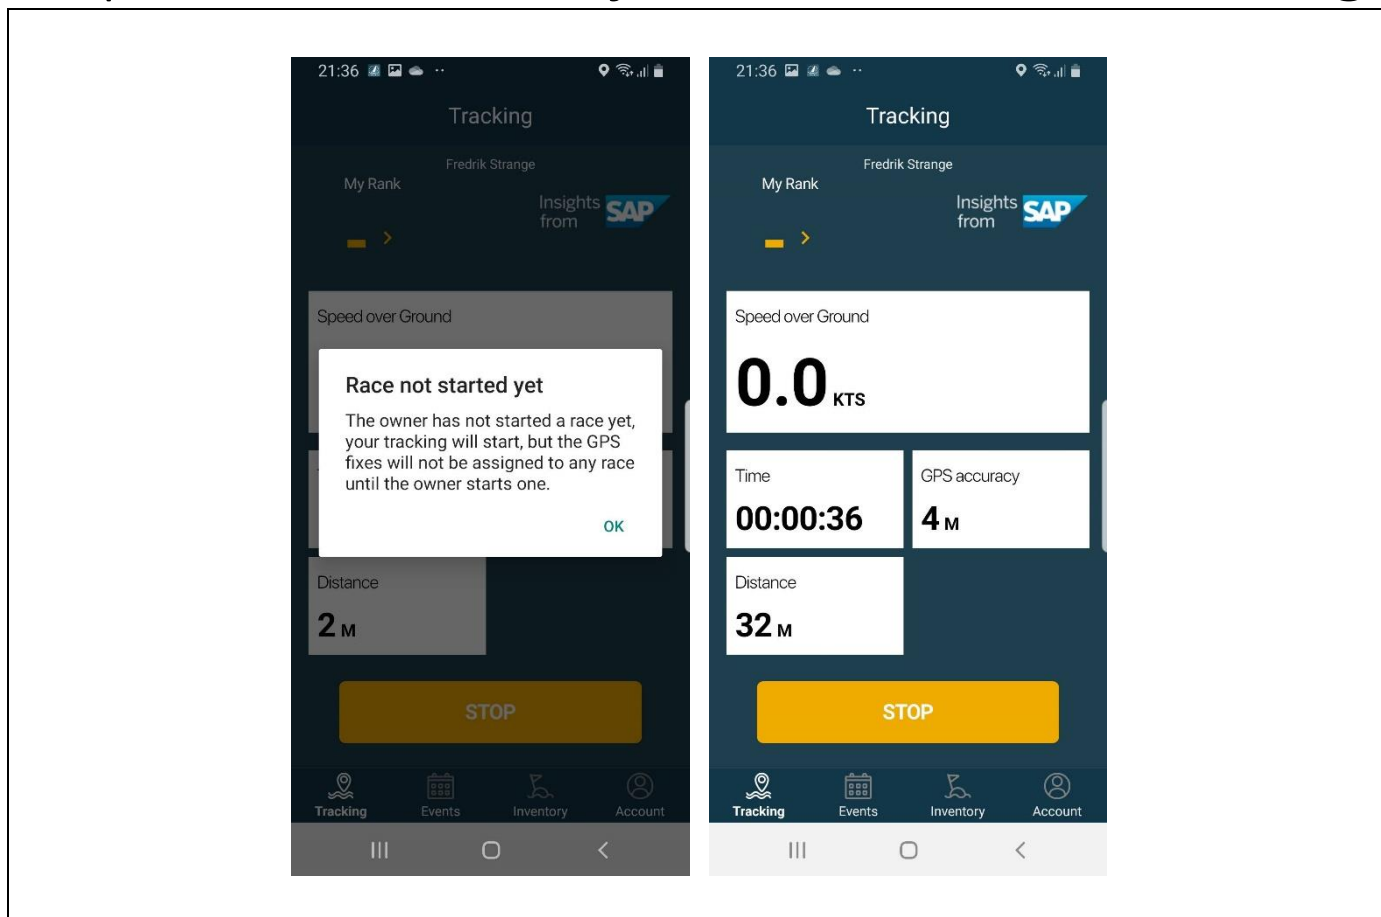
21:36

Tracking

Fredrik Strange

My Rank

Insights from SAP

— >

Speed over Ground

Race not started yet

The owner has not started a race yet, your tracking will start, but the GPS fixes will not be assigned to any race until the owner starts one.

OK

Distance

2 M

STOP

Tracking Events Inventory Account

21:36

Tracking

Fredrik Strange

My Rank

Insights from SAP

— >

Speed over Ground

0.0 KTS

Time

00:00:36

GPS accuracy

4 M

Distance

32 M

STOP

Tracking Events Inventory Account